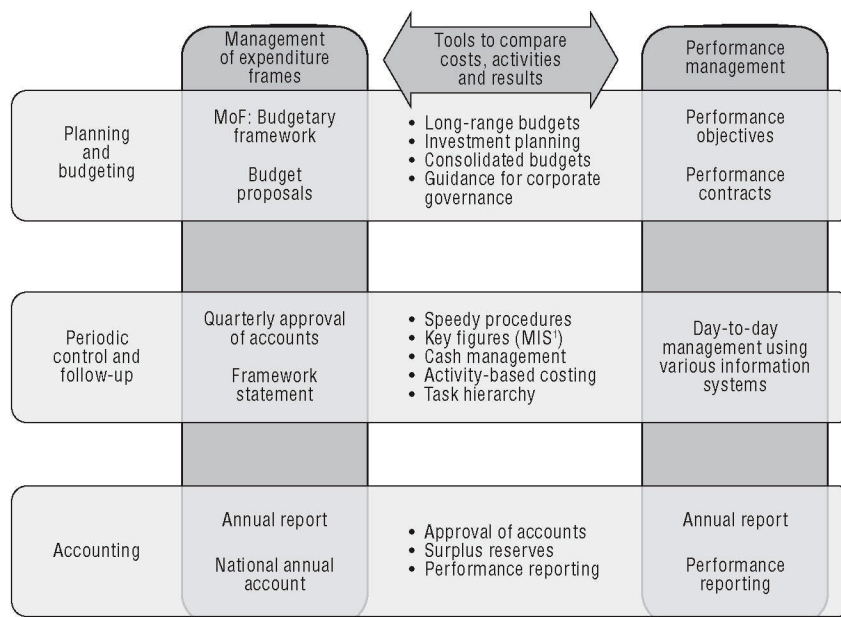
Management of expenditure frames

Tools to compare costs, activities and results

Performance management

Planning and budgeting

MoF: Budgetary framework

Budget proposals

- Long-range budgets
- Investment planning
- Consolidated budgets
- Guidance for corporate governance

Performance objectives

Performance contracts

Periodic control and follow-up

Quarterly approval of accounts

Framework statement

- Speedy procedures
- Key figures (MIS$^1$)
- Cash management
- Activity-based costing
- Task hierarchy

Day-to-day management using various information systems

Accounting

Annual report

National annual account

- Approval of accounts
- Surplus reserves
- Performance reporting

Annual report

Performance reporting